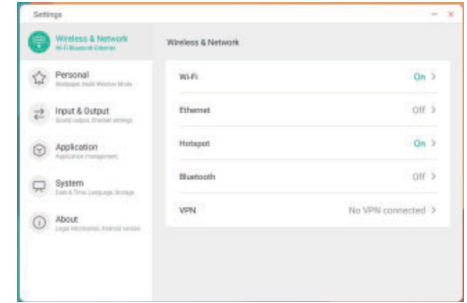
Settings

Wireless & Network
Wi-Fi Bluetooth Ethernet

Personal
Wallpaper, Multi Window Mode

Input & Output
Sound output, Shortcut settings

Application
Application management

System
Date & Time, Language, Storage

About
Legal information, Android version

Wireless & Network

Wi-Fi On >

Ethernet Off >

Hotspot On >

Bluetooth Off >

VPN No VPN connected >